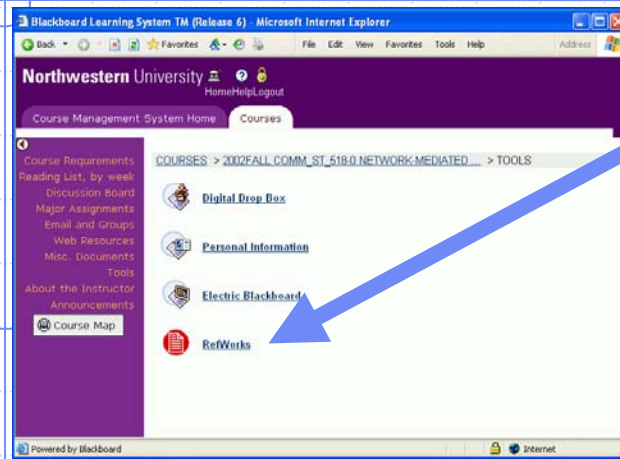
Blackboard Learning System TM (Release 6) - Microsoft Internet Explorer

Back · Favorites · File Edit View Favorites Tools Help · Address

Northwestern University

HomeHelpLogout

Course Management System Home · Courses

Course Requirements
Reading List, by week
Discussion Board
Major Assignments
Email and Groups
Web Resources
Misc. Documents
Tools
About the Instructor
Announcements

Course Map

COURSES > 2002FALL COMM_ST_518-0 NETWORK-MEDIATED ... > TOOLS

Digital Drop Box

Personal Information

Electric Blackboard

RefWorks

Powered by Blackboard

Internet